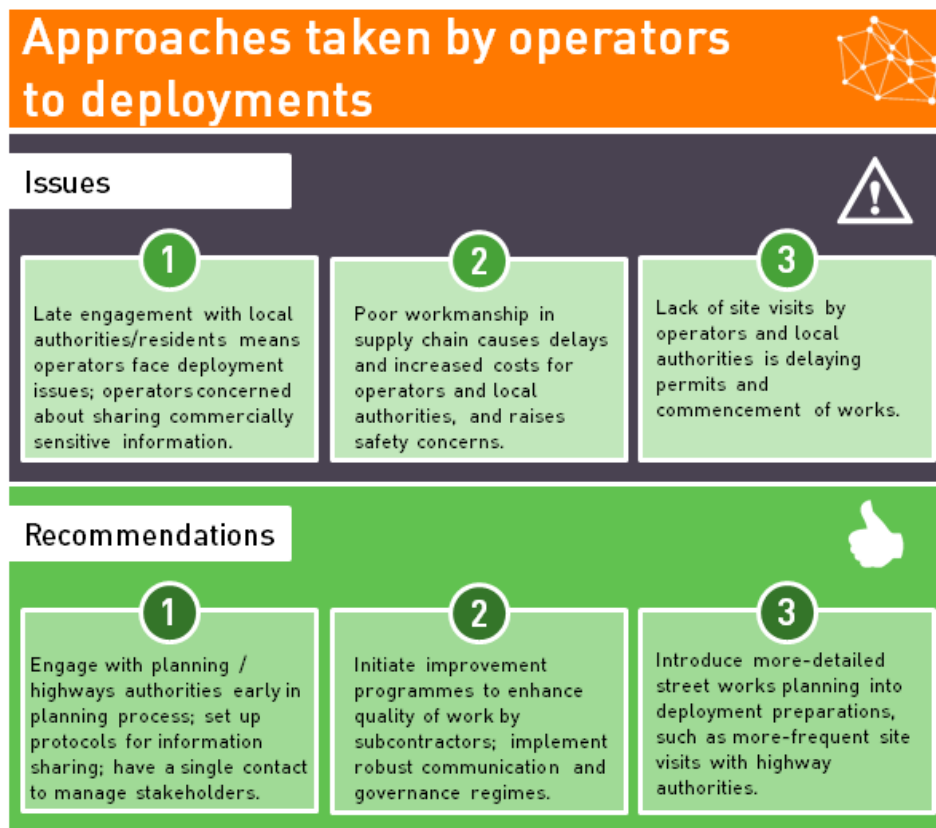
Approaches taken by operators to deployments

Issues

1

Late engagement with local authorities/residents means operators face deployment issues; operators concerned about sharing commercially sensitive information.

2

Poor workmanship in supply chain causes delays and increased costs for operators and local authorities, and raises safety concerns.

3

Lack of site visits by operators and local authorities is delaying permits and commencement of works.

Recommendations

1

Engage with planning / highways authorities early in planning process; set up protocols for information sharing; have a single contact to manage stakeholders.

2

Initiate improvement programmes to enhance quality of work by subcontractors; implement robust communication and governance regimes.

3

Introduce more-detailed street works planning into deployment preparations, such as more-frequent site visits with highway authorities.